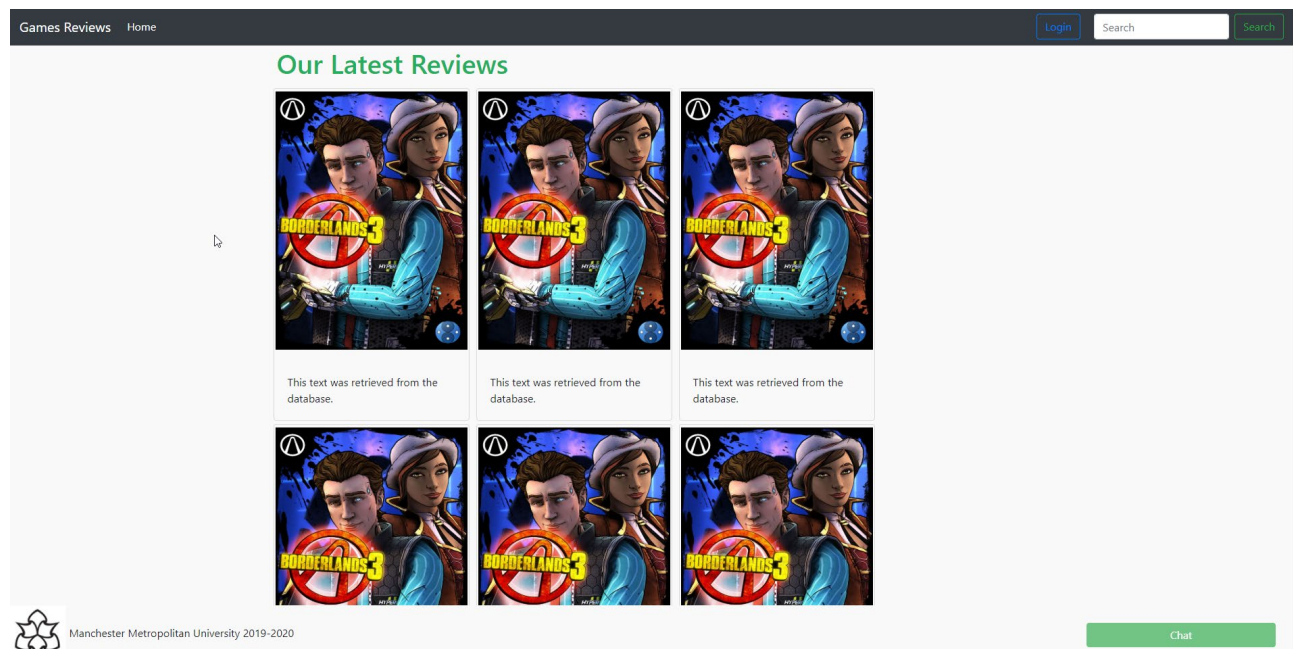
Games Reviews Home

Login Search Search

Our Latest Reviews

BORDERLANDS 3

This text was retrieved from the database.

BORDERLANDS 3

This text was retrieved from the database.

BORDERLANDS 3

This text was retrieved from the database.

BORDERLANDS 3

BORDERLANDS 3

BORDERLANDS 3

Manchester Metropolitan University 2019-2020

Chat